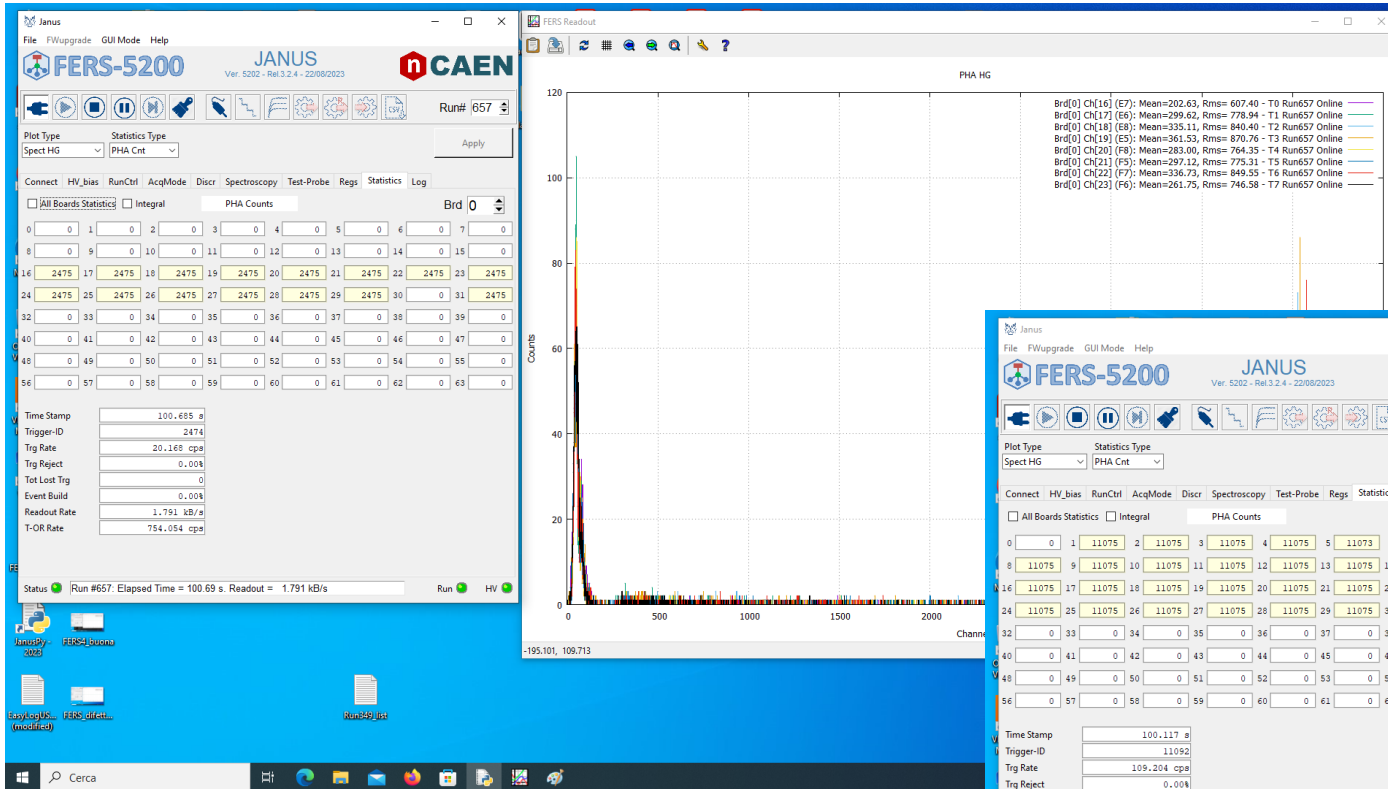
Janus
File FWupgrade GUI Mode Help
FERS-5200
JANUS
Ver. 5202 - Rel.3.2.4 - 22/08/2023
CAEN
Run# 657
Plot Type
Spect HG
Statistics Type
PHA Cnt
Apply
Connect HV_bias RunCtrl AcqMode Discr Spectroscopy Test-Probe Regs Statistics Log
All Boards Statistics Integral PHA Counts Brd 0

| 0 | 0 | 1 | 0 | 2 | 0 | 3 | 0 | 4 | 0 | 5 | 0 | 6 | 0 | 7 | 0 |
|---|---|---|---|---|---|---|---|---|---|---|---|---|---|---|---|
| 8 | 0 | 9 | 0 | 10 | 0 | 11 | 0 | 12 | 0 | 13 | 0 | 14 | 0 | 15 | 0 |
| 16 | 2475 | 17 | 2475 | 18 | 2475 | 19 | 2475 | 20 | 2475 | 21 | 2475 | 22 | 2475 | 23 | 2475 |
| 24 | 2475 | 25 | 2475 | 26 | 2475 | 27 | 2475 | 28 | 2475 | 29 | 2475 | 30 | 0 | 31 | 2475 |
| 32 | 0 | 33 | 0 | 34 | 0 | 35 | 0 | 36 | 0 | 37 | 0 | 38 | 0 | 39 | 0 |
| 40 | 0 | 41 | 0 | 42 | 0 | 43 | 0 | 44 | 0 | 45 | 0 | 46 | 0 | 47 | 0 |
| 48 | 0 | 49 | 0 | 50 | 0 | 51 | 0 | 52 | 0 | 53 | 0 | 54 | 0 | 55 | 0 |
| 56 | 0 | 57 | 0 | 58 | 0 | 59 | 0 | 60 | 0 | 61 | 0 | 62 | 0 | 63 | 0 |

Time Stamp 100.685 s
Trigger-ID 2474
Trg Rate 20.168 cps
Trg Reject 0.00%
Tot Lost Trg 0
Event Build 0.00%
Readout Rate 1.791 kB/s
T-OR Rate 754.054 cps
Status Run #657: Elapsed Time = 100.69 s. Readout = 1.791 kB/s Run HV

FERS Readout
PHA HG
Brd[0] Ch[16] (E7): Mean=202.63, Rms= 607.40 - T0 Run657 Online
Brd[0] Ch[17] (E6): Mean=299.62, Rms= 778.94 - T1 Run657 Online
Brd[0] Ch[18] (E8): Mean=335.11, Rms= 840.40 - T2 Run657 Online
Brd[0] Ch[19] (E5): Mean=361.53, Rms= 870.76 - T3 Run657 Online
Brd[0] Ch[20] (F8): Mean=283.00, Rms= 764.35 - T4 Run657 Online
Brd[0] Ch[21] (F5): Mean=297.12, Rms= 775.31 - T5 Run657 Online
Brd[0] Ch[22] (F7): Mean=336.73, Rms= 849.55 - T6 Run657 Online
Brd[0] Ch[23] (F6): Mean=261.75, Rms= 746.58 - T7 Run657 Online
Counts
120 100 80 60 40 20 0
0 500 1000 1500 2000
Channe
-195.101, 109.713

Janus
File FWupgrade GUI Mode Help
FERS-5200
JANUS
Ver. 5202 - Rel.3.2.4 - 22/08/2023
Plot Type
Spect HG
Statistics Type
PHA Cnt
Connect HV_bias RunCtrl AcqMode Discr Spectroscopy Test-Probe Regs Statisti
All Boards Statistics Integral PHA Counts

| 0 | 0 | 1 | 11075 | 2 | 11075 | 3 | 11075 | 4 | 11075 | 5 | 11073 |
|---|---|---|---|---|---|---|---|---|---|---|---|
| 8 | 11075 | 9 | 11075 | 10 | 11075 | 11 | 11075 | 12 | 11075 | 13 | 11075 |
| 16 | 11075 | 17 | 11075 | 18 | 11075 | 19 | 11075 | 20 | 11075 | 21 | 11075 |
| 24 | 11075 | 25 | 11075 | 26 | 11075 | 27 | 11075 | 28 | 11075 | 29 | 11075 |
| 32 | 0 | 33 | 0 | 34 | 0 | 35 | 0 | 36 | 0 | 37 | 0 |
| 40 | 0 | 41 | 0 | 42 | 0 | 43 | 0 | 44 | 0 | 45 | 0 |
| 48 | 0 | 49 | 0 | 50 | 0 | 51 | 0 | 52 | 0 | 53 | 0 |
| 56 | 0 | 57 | 0 | 58 | 0 | 59 | 0 | 60 | 0 | 61 | 0 |

Time Stamp 100.117 s
Trigger-ID 11092
Trg Rate 109.204 cps
Trg Reject 0.00%

JanusPy - 2023
FERS4_buona
EasyLogUS... (modified)
FERS_difett...
Run349_list
Cerca